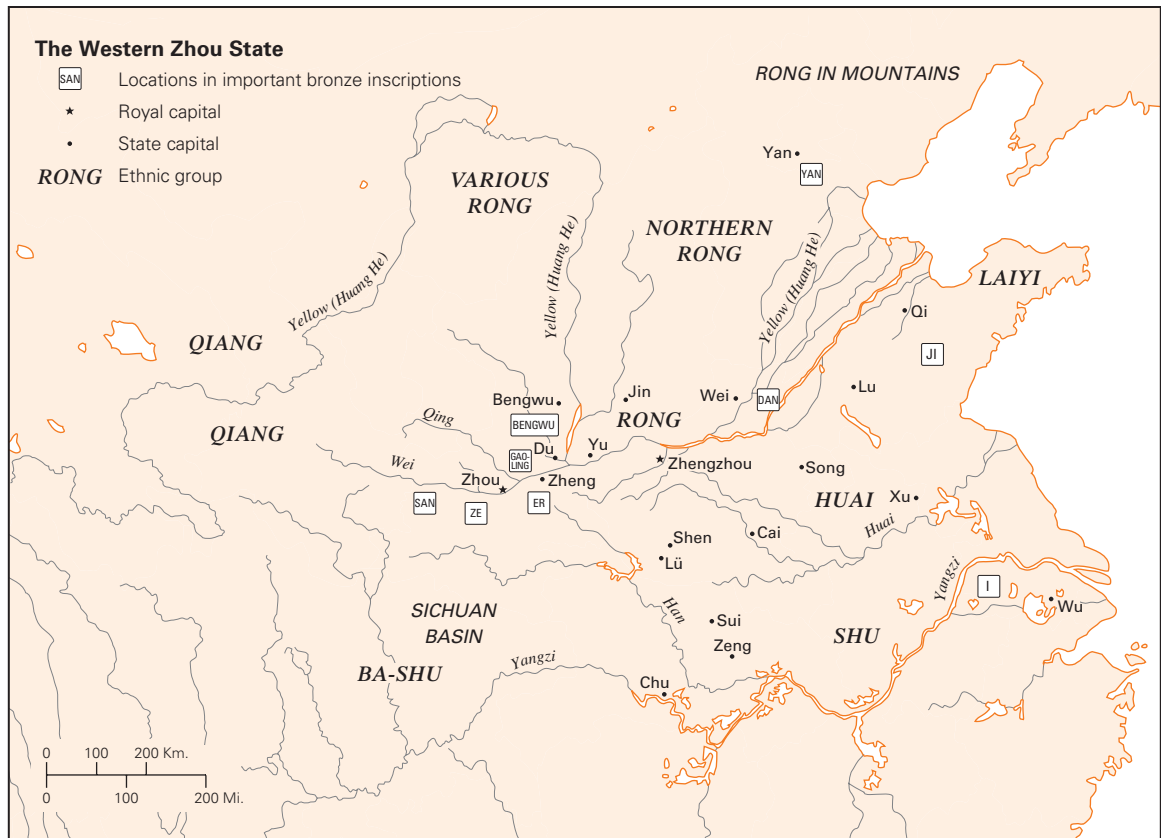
The Western Zhou State
SAN Locations in important bronze inscriptions
Royal capital
State capital
RONG Ethnic group

RONG IN MOUNTAINS
VARIOUS RONG
NORTHERN RONG
Yan
YAN
LAIYI
Yellow (Huang He)
Yellow (Huang He)
Yellow (Huang He)
Qi
QIANG
JI
Lu
Bengwu
Jin
Wei
DAN
QIANG
Qing
BENGWU
RONG
Du
GAO-LING
Yu
Zhengzhou
Song
Wei
Zhou
Zheng
HUAI
Xu
SAN
ZE
ER
Huai
Cai
Shen
Lü
Yangzi
I
Han
Wu
SICHUAN BASIN
Sui
Zeng
SHU
BA-SHU
Yangzi
Chu
0 100 200 Km.
0 100 200 Mi.